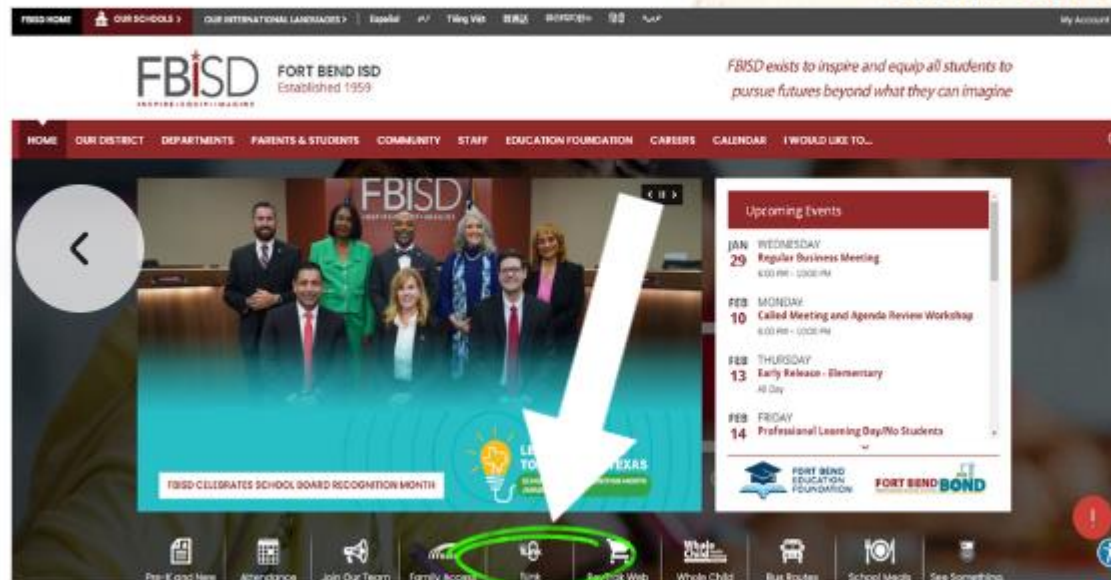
FBISD HOME | OUR SCHOOLS > | OUR INTERNATIONAL LANGUAGES > | Español | Tiếng Việt | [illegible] | My Account

FBISD INSPIRE | EQUIP | IMAGINE

FORT BEND ISD
Established 1959

FBISD exists to inspire and equip all students to pursue futures beyond what they can imagine

HOME | OUR DISTRICT | DEPARTMENTS | PARENTS & STUDENTS | COMMUNITY | STAFF | EDUCATION FOUNDATION | CAREERS | CALENDAR | I WOULD LIKE TO...

FBISD

FBISD CELEBRATES SCHOOL BOARD RECOGNITION MONTH

LE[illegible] TO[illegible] TEXAS

Upcoming Events

JAN 29 WEDNESDAY
Regular Business Meeting
6:00 PM - 10:00 PM

FEB 10 MONDAY
Called Meeting and Agenda Review Workshop
6:00 PM - 10:00 PM

FEB 13 THURSDAY
Early Release - Elementary
All Day

FEB 14 FRIDAY
Professional Learning Day/No Students

FORT BEND EDUCATION FOUNDATION
FORT BEND BOND

Pre-K and New | Attendance | Join Our Team | Family Access | Tink | SchoolWeb | Whole Child | Bus Routes | School Meals | See Something